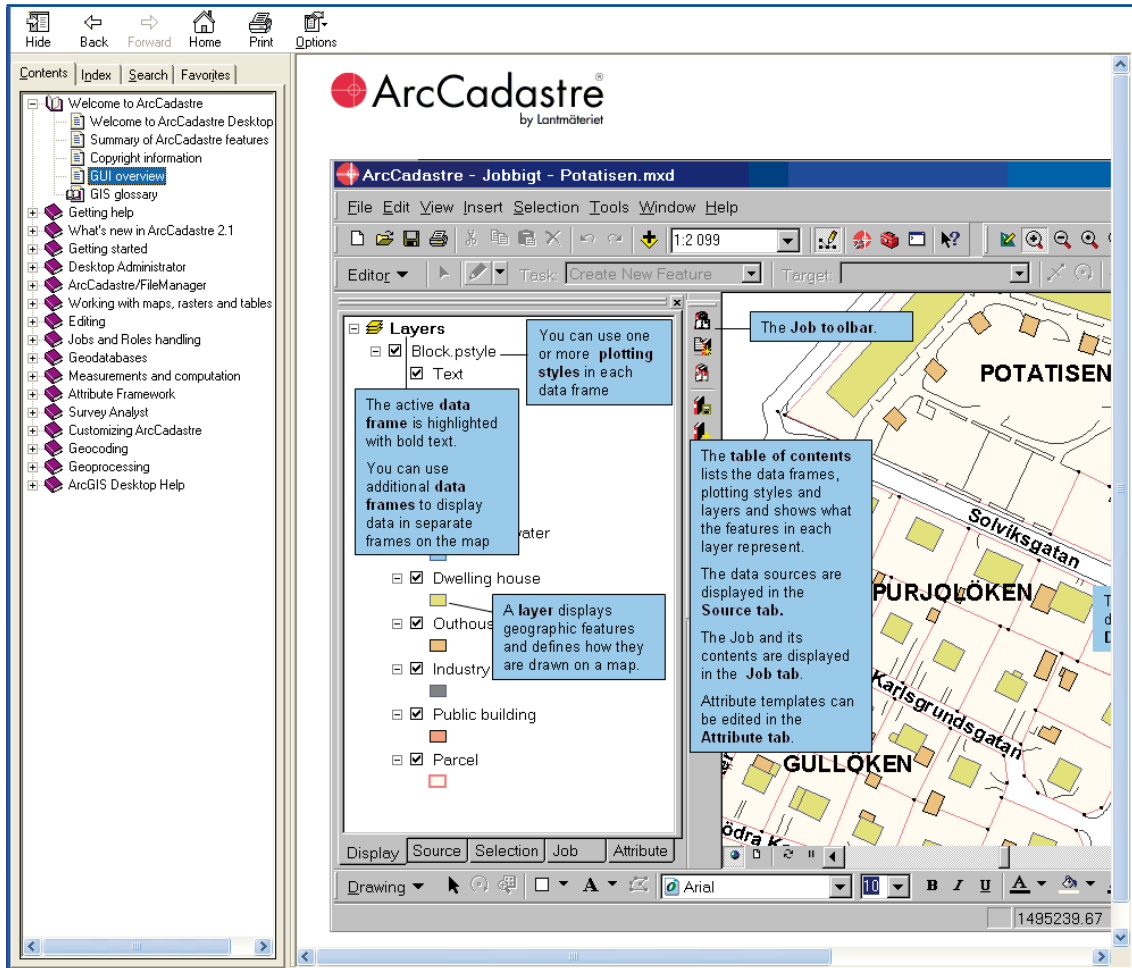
Hide Back Forward Home Print Options

Contents | Index | Search | Favorites

Welcome to ArcCadastre
Welcome to ArcCadastre Desktop
Summary of ArcCadastre features
Copyright information
GUI overview
GIS glossary
Getting help
What's new in ArcCadastre 2.1
Getting started
Desktop Administrator
ArcCadastre/FileManager
Working with maps, rasters and tables
Editing
Jobs and Roles handling
Geodatabases
Measurements and computation
Attribute Framework
Survey Analyst
Customizing ArcCadastre
Geocoding
Geoprocessing
ArcGIS Desktop Help

ArcCadastre®
by Lantmäteriet

ArcCadastre - Jobbigt - Potatisen.mxd

File Edit View Insert Selection Tools Window Help

1:2 099

Editor Task: Create New Feature Target:

Layers
Block.pstyle
Text
water
Dwelling house
Outhous
Industry
Public building
Parcel

You can use one or more plotting styles in each data frame

The active data frame is highlighted with bold text.

You can use additional data frames to display data in separate frames on the map

A layer displays geographic features and defines how they are drawn on a map.

The Job toolbar.

The table of contents lists the data frames, plotting styles and layers and shows what the features in each layer represent.

The data sources are displayed in the Source tab.

The Job and its contents are displayed in the Job tab.

Attribute templates can be edited in the Attribute tab.

POTATISEN
Solviksgatan
PURJOLÖKEN
Karlsgrundsgatan
GULLÖKEN
ödra K

Display Source Selection Job Attribute

Drawing Arial 10 B I U A

1495239.67